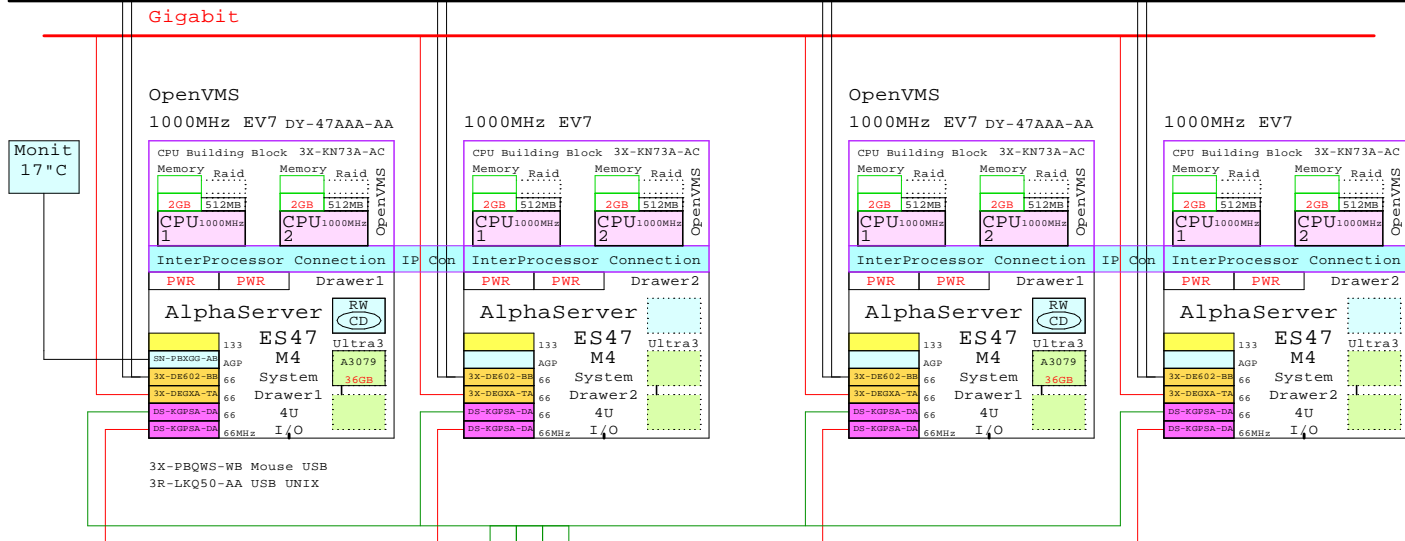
Gigabit

Monit
17°C

OpenVMS
1000MHz EV7 DY-47AAA-AA

CPU Building Block 3X-KN73A-AC
Memory Raid
2GB 512MB
CPU1000MHz 1
Memory Raid
2GB 512MB
CPU1000MHz 2
OpenVMS
InterProcessor Connection
PWR PWR Drawer1
AlphaServer
RW CD
SN-PBXGG-AB
3X-DE602-BB
3X-DEGXA-TA
DS-KGPSA-DA
DS-KGPSA-DA
133
AGP
66
66
66
66MHz
ES47
M4
System
Drawer1
4U
I/O
Ultra3
A3079
36GB

3X-PBQWS-WB Mouse USB
3R-LKQ50-AA USB UNIX

IP Con

1000MHz EV7

CPU Building Block 3X-KN73A-AC
Memory Raid
2GB 512MB
CPU1000MHz 1
Memory Raid
2GB 512MB
CPU1000MHz 2
OpenVMS
InterProcessor Connection
PWR PWR Drawer2
AlphaServer
3X-DE602-BB
3X-DEGXA-TA
DS-KGPSA-DA
DS-KGPSA-DA
133
AGP
66
66
66
66MHz
ES47
M4
System
Drawer2
4U
I/O
Ultra3

OpenVMS
1000MHz EV7 DY-47AAA-AA

CPU Building Block 3X-KN73A-AC
Memory Raid
2GB 512MB
CPU1000MHz 1
Memory Raid
2GB 512MB
CPU1000MHz 2
OpenVMS
InterProcessor Connection
PWR PWR Drawer1
AlphaServer
RW CD
3X-DE602-BB
3X-DEGXA-TA
DS-KGPSA-DA
DS-KGPSA-DA
133
AGP
66
66
66
66MHz
ES47
M4
System
Drawer1
4U
I/O
Ultra3
A3079
36GB

IP Con

1000MHz EV7

CPU Building Block 3X-KN73A-AC
Memory Raid
2GB 512MB
CPU1000MHz 1
Memory Raid
2GB 512MB
CPU1000MHz 2
OpenVMS
InterProcessor Connection
PWR PWR Drawer2
AlphaServer
3X-DE602-BB
3X-DEGXA-TA
DS-KGPSA-DA
DS-KGPSA-DA
133
AGP
66
66
66
66MHz
ES47
M4
System
Drawer2
4U
I/O
Ultra3